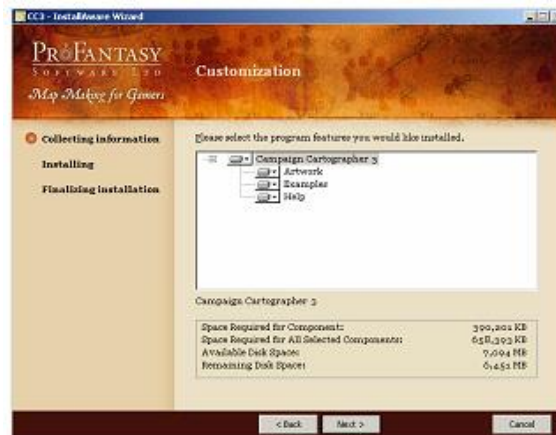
CC3 - InstallAware Wizard

ProFantasy Software Ltd

Map Making for Gamers

Customization

Collecting information

Installing

Finalizing installation

Please select the program features you would like installed.

Campaign Cartographer 3

Artwork

Examples

Help

Campaign Cartographer 3

| | |
|---|---|
| Space Required for Component: | 390,201 KB |
| Space Required for All Selected Components: | 658,393 KB |
| Available Disk Space: | 7,094 MB |
| Remaining Disk Space: | 6,451 MB |

< Back

Next >

Cancel